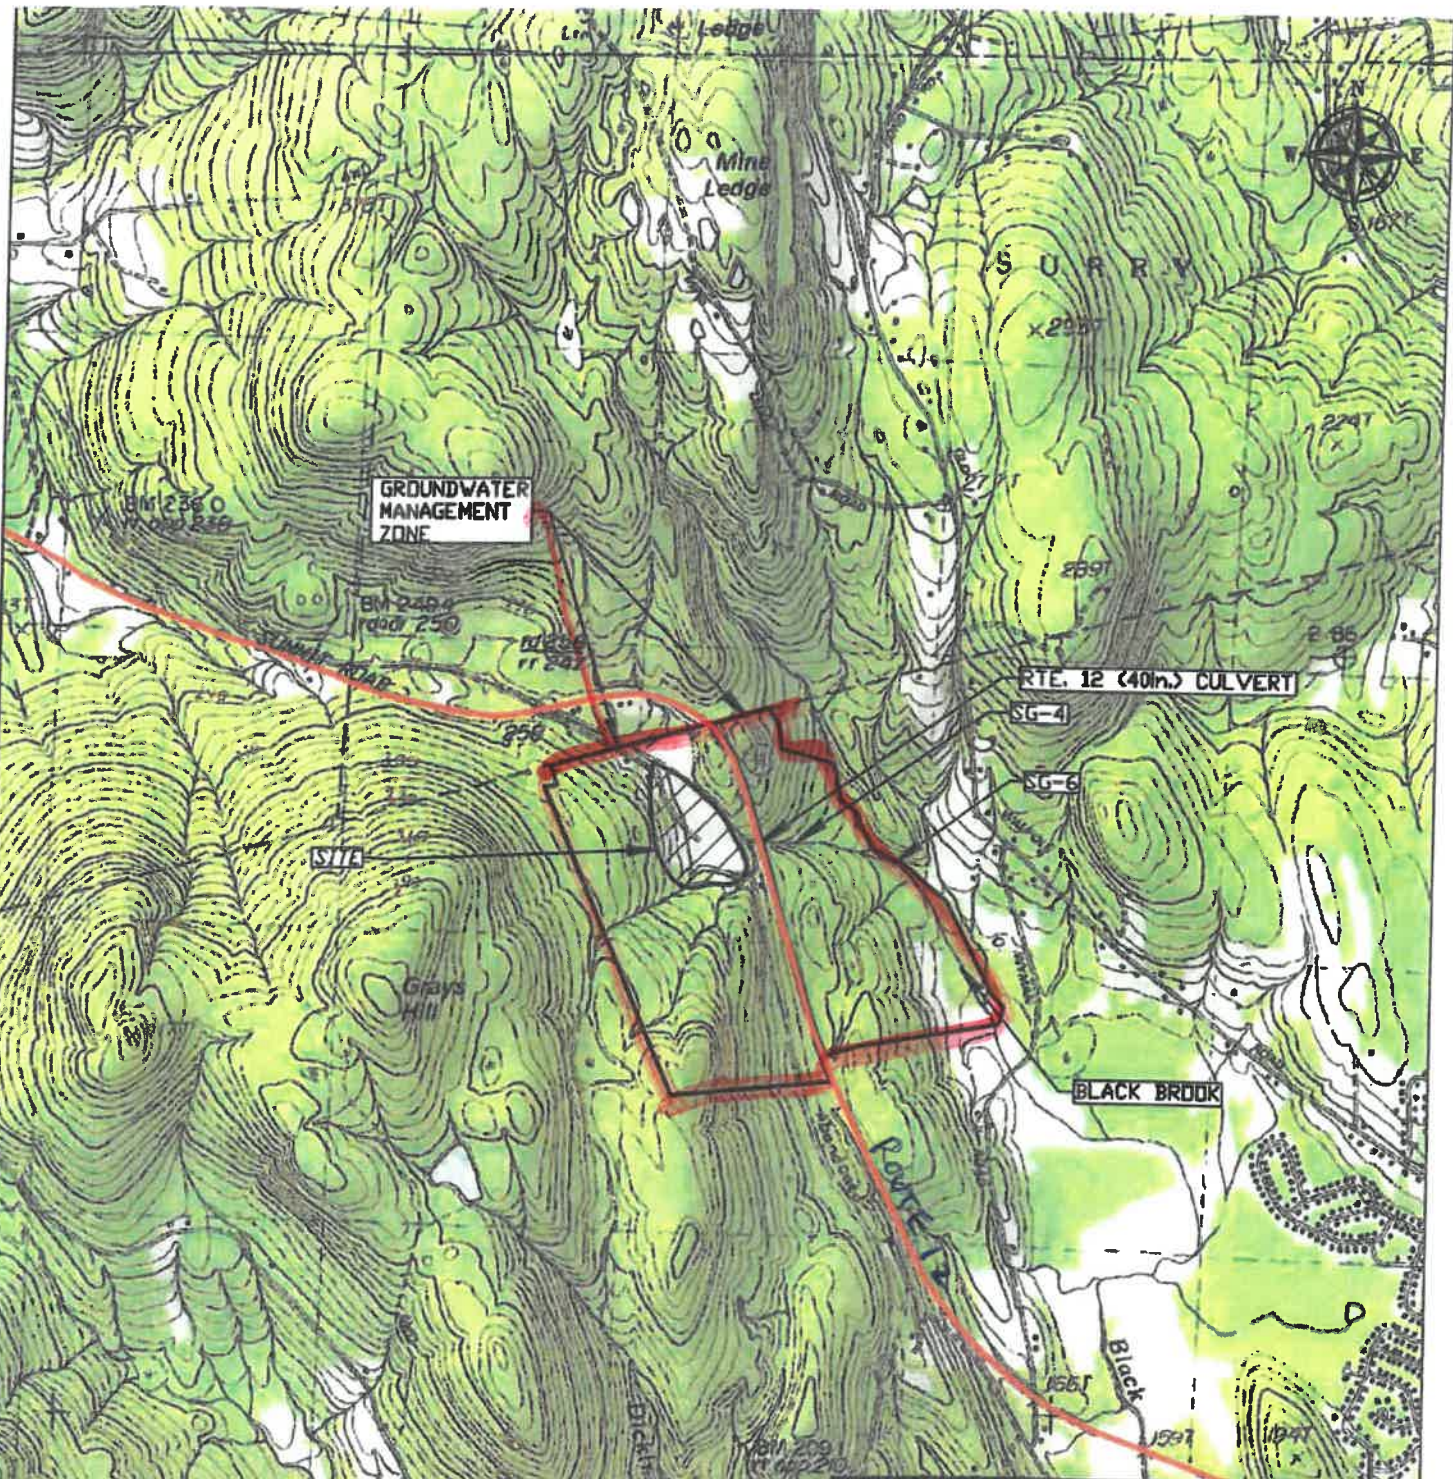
Ledge

Mine Ledge

N
W
E
S

SURRY

x2257

224T

GROUNDWATER MANAGEMENT ZONE

BM 236.0

BM 249.4

259T

RTE. 12 (40in.) CULVERT

SG-4

SG-6

256

SITE

Grays Hill

BLACK BROOK

ROUTE 12

Black

165T

159T

194T

BM 209